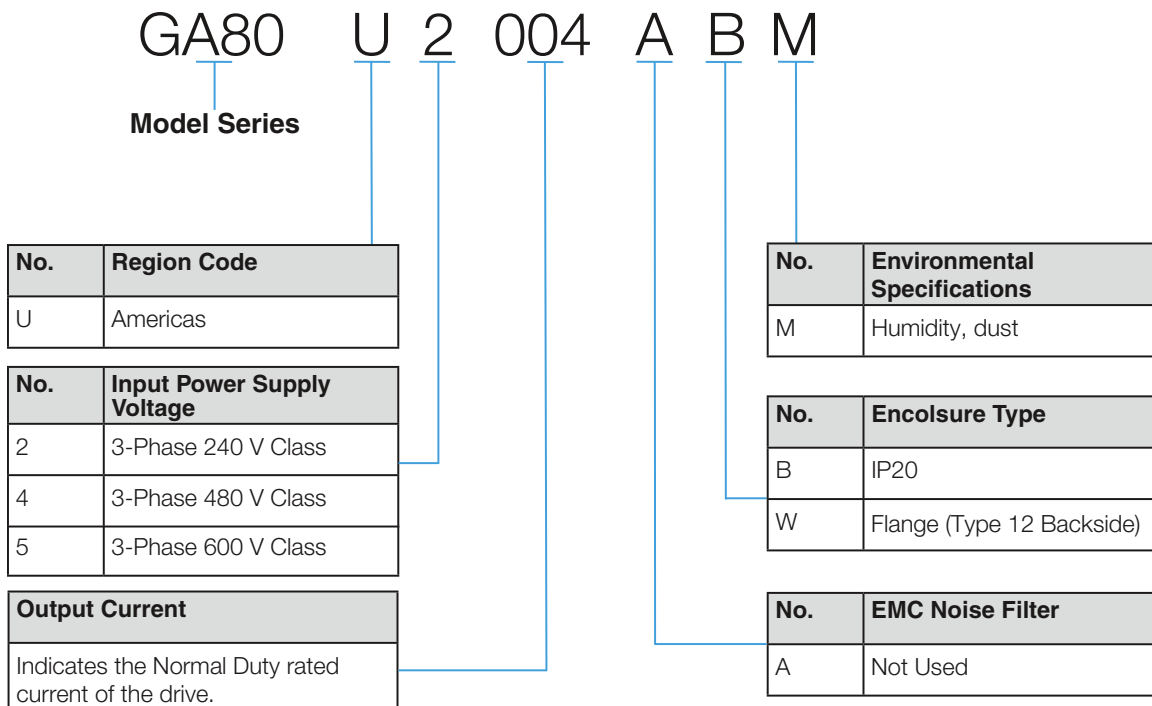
GA80 U 2 004 A B M

Model Series

| No. | Region Code |
|---|---|
| U | Americas |

| No. | Input Power Supply Voltage |
|---|---|
| 2 | 3-Phase 240 V Class |
| 4 | 3-Phase 480 V Class |
| 5 | 3-Phase 600 V Class |

| Output Current |
|---|
| Indicates the Normal Duty rated current of the drive. |

| No. | Environmental Specifications |
|---|---|
| M | Humidity, dust |

| No. | Encolsure Type |
|---|---|
| B | IP20 |
| W | Flange (Type 12 Backside) |

| No. | EMC Noise Filter |
|---|---|
| A | Not Used |